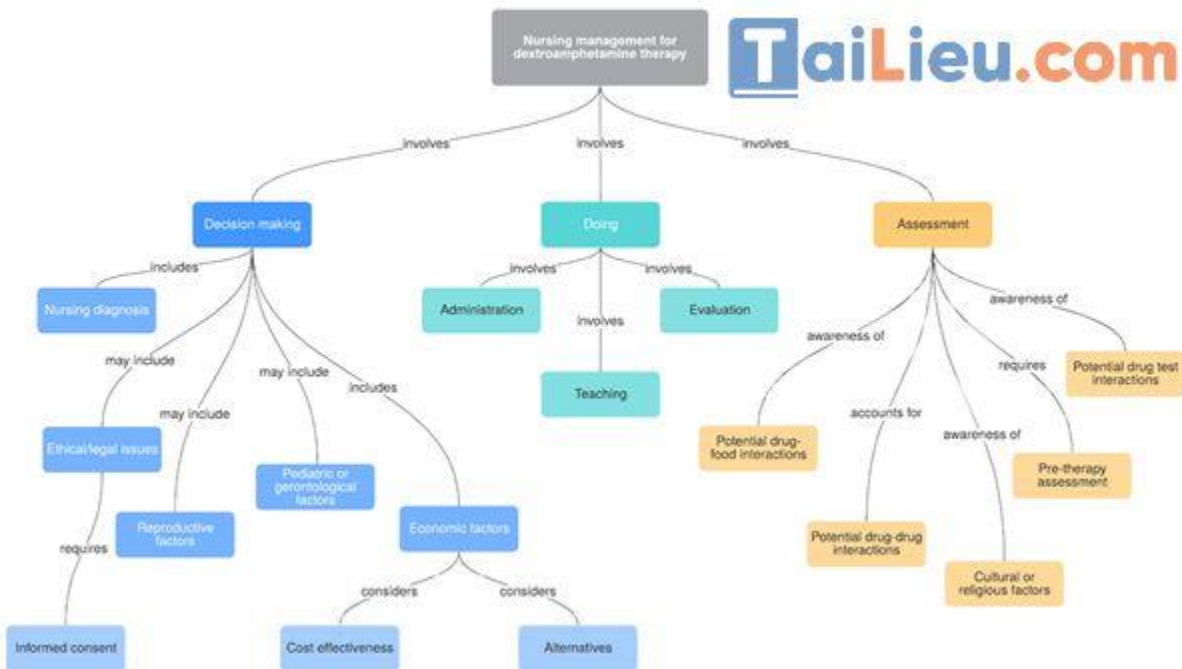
Nursing management for dextroamphetamine therapy

TaiLieu.com

involves

involves

involves

Decision making

Doing

Assessment

includes

Nursing diagnosis

may include

Ethical/legal issues

requires

Informed consent

may include

Reproductive factors

may include

Pediatric or gerontological factors

includes

Economic factors

considers

Cost effectiveness

considers

Alternatives

involves

Administration

involves

Teaching

involves

Evaluation

awareness of

Potential drug-food interactions

accounts for

Potential drug-drug interactions

awareness of

Cultural or religious factors

requires

Pre-therapy assessment

awareness of

Potential drug test interactions